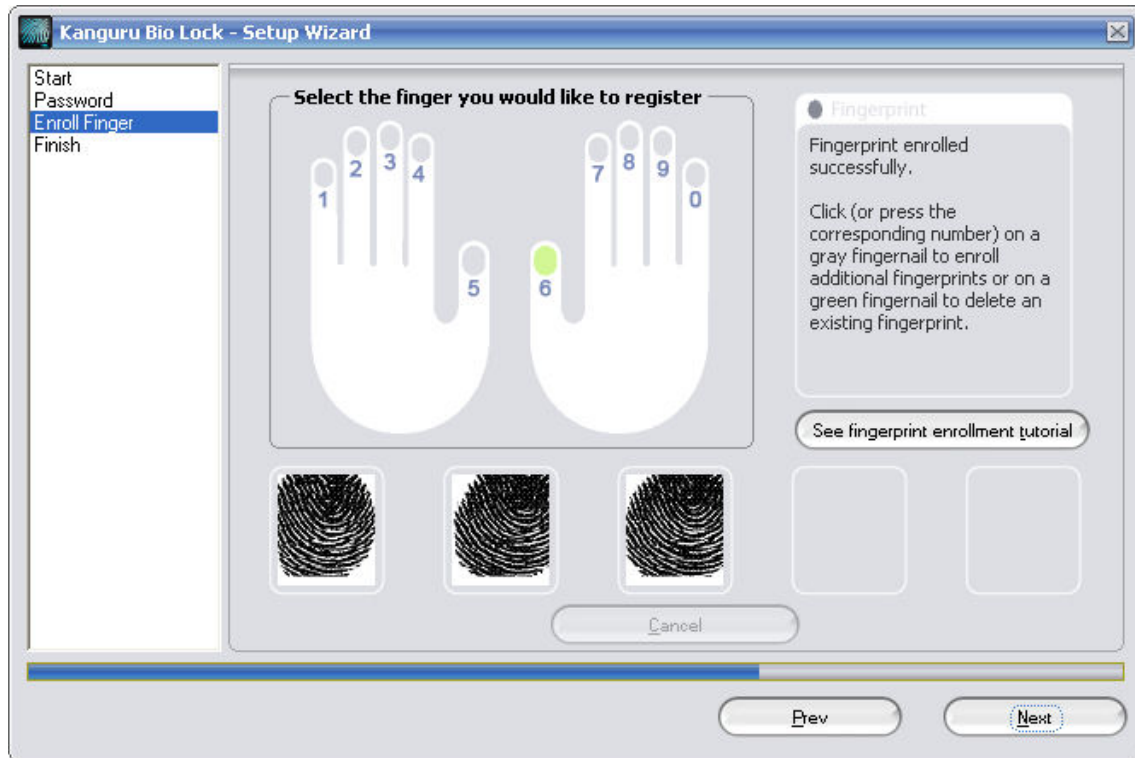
Kanguru Bio Lock - Setup Wizard

Start
Password
Enroll Finger
Finish

Select the finger you would like to register

1
2
3
4
5
6
7
8
9
0

Fingerprint

Fingerprint enrolled successfully.

Click (or press the corresponding number) on a gray fingernail to enroll additional fingerprints or on a green fingernail to delete an existing fingerprint.

See fingerprint enrollment tutorial

Cancel

Prev
Next